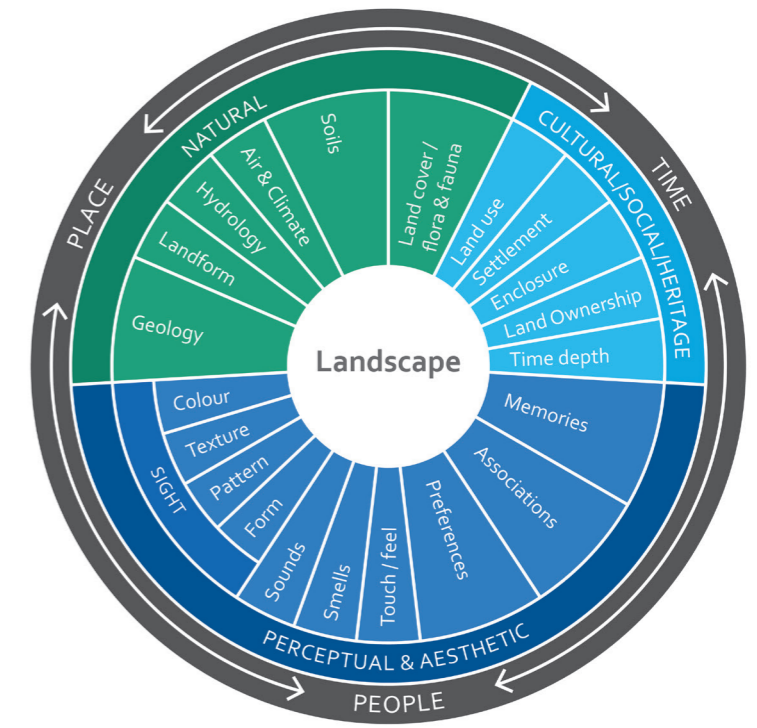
Landscape

NATURAL
Geology
Landform
Hydrology
Air & Climate
Soils
Land cover / flora & fauna

CULTURAL/SOCIAL/HERITAGE
Land use
Settlement
Enclosure
Land Ownership
Time depth

PERCEPTUAL & AESTHETIC
Memories
Associations
Preferences
Touch / feel
Smells
Sounds
SIGHT
Colour
Texture
Pattern
Form

PLACE
TIME
PEOPLE